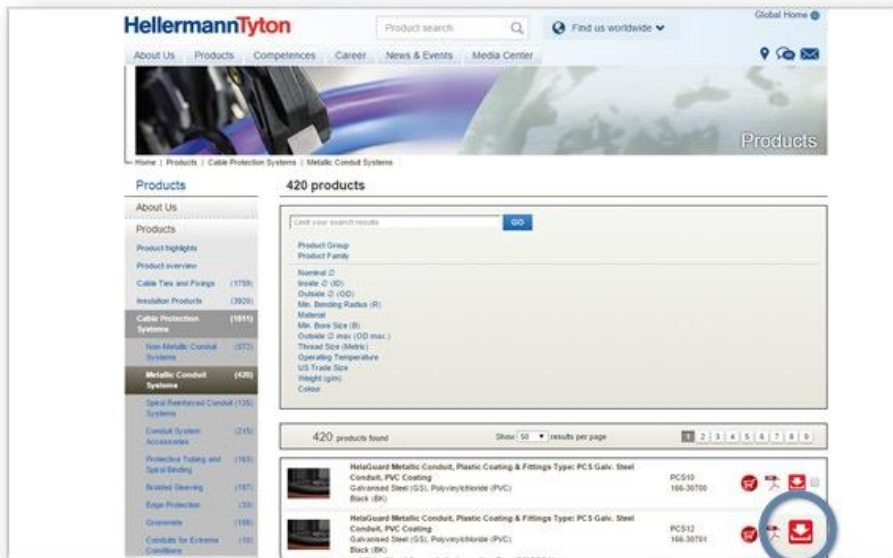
HellermannTyton

Product search

Find us worldwide

Global Home

About Us | Products | Competences | Career | News & Events | Media Center

Products

Home | Products | Cable Protection Systems | Metallic Conduit Systems

Products

About Us

Products

Product highlights

Product overview

Cable Ties and Fixings (1759)

Insulation Products (3920)

Cable Protection Systems (1611)

Non-Metallic Conduit Systems (572)

Metallic Conduit Systems (420)

Spiral Reinforced Conduit Systems (135)

Conduit System Accessories (215)

Protective Tubing and Spiral Binding (163)

Braided Sleeving (197)

Edge Protection (33)

Grommets (108)

Conduits for Extreme Conditions (16)

420 products

Limit your search results

GO

Product Group
Product Family

Nominal Ø
Inside Ø (ID)
Outside Ø (OD)
Min. Bending Radius (R)
Material
Min. Bore Size (B)
Outside Ø max. (OD max.)
Thread Size (Metric)
Operating Temperature
US Trade Size
Weight (g/m)
Colour

420 products found

Show 50 results per page

1 2 3 4 5 6 7 8 9

HelaGuard Metallic Conduit, Plastic Coating & Fittings Type: PCS Galv. Steel Conduit, PVC Coating
Galvanised Steel (GS), Polyvinylchloride (PVC)
Black (BK)

PCS10
166-30700

HelaGuard Metallic Conduit, Plastic Coating & Fittings Type: PCS Galv. Steel Conduit, PVC Coating
Galvanised Steel (GS), Polyvinylchloride (PVC)
Black (BK)

PCS12
166-30701